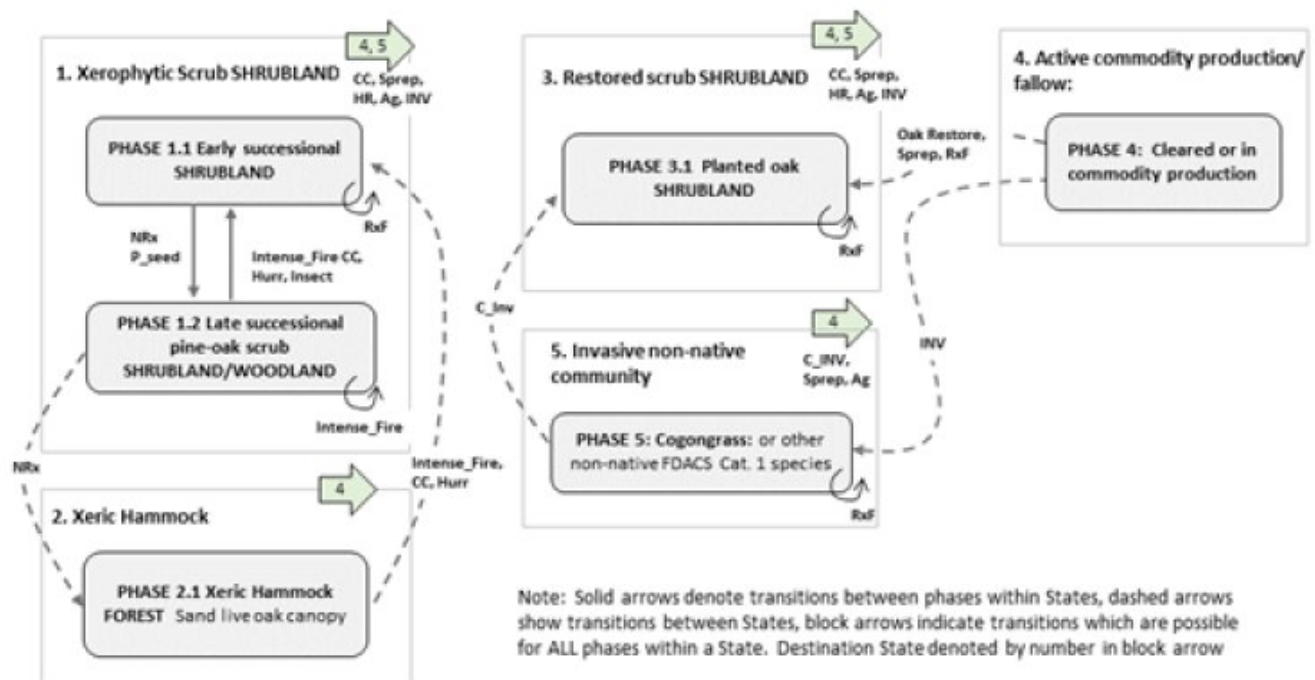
1. Xerophytic Scrub SHRUBLAND

4, 5

CC, Sprep, HR, Ag, INV

PHASE 1.1 Early successional SHRUBLAND

RxF

NRx
P_seed

Intense_Fire CC, Hurr, Insect

PHASE 1.2 Late successional pine-oak scrub SHRUBLAND/WOODLAND

Intense_Fire

NRx

Intense_Fire, CC, Hurr

2. Xeric Hammock

4

PHASE 2.1 Xeric Hammock FOREST Sand live oak canopy

3. Restored scrub SHRUBLAND

4, 5

CC, Sprep, HR, Ag, INV

PHASE 3.1 Planted oak SHRUBLAND

RxF

C_Inv

5. Invasive non-native community

4

C_INV, Sprep, Ag

PHASE 5: Cogongrass: or other non-native FDACS Cat. 1 species

RxF

4. Active commodity production/ fallow:

PHASE 4: Cleared or in commodity production

Oak Restore, Sprep, RxF

INV

Note: Solid arrows denote transitions between phases within States, dashed arrows show transitions between States, block arrows indicate transitions which are possible for ALL phases within a State. Destination State denoted by number in block arrow